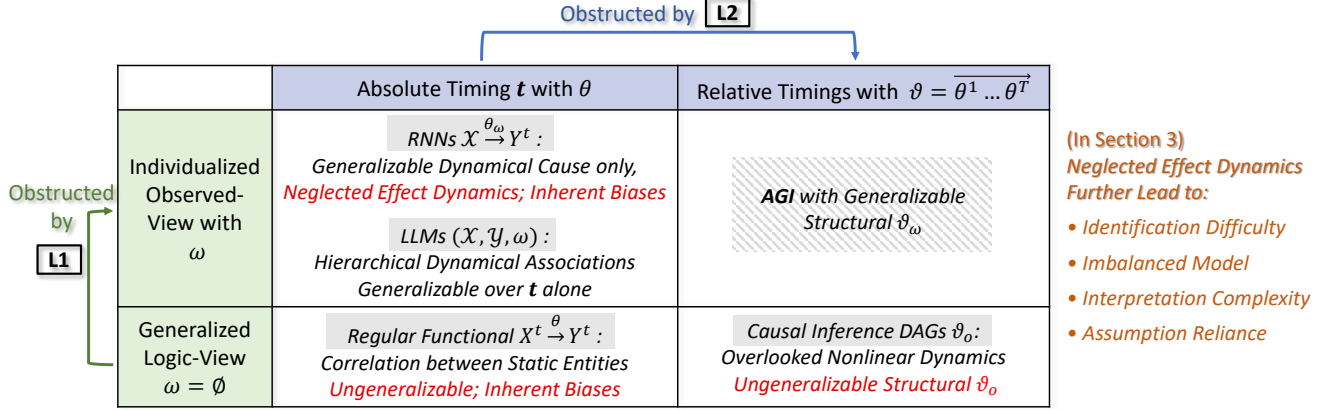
Obstructed by L2

| | Absolute Timing $\boldsymbol{t}$ with $\theta$ | Relative Timings with $\vartheta = \overrightarrow{\theta^1 \dots \theta^T}$ |
|---|---|---|
| Individualized Observed-View with $\omega$ | *RNNs* $\mathcal{X} \xrightarrow{\theta_\omega} Y^t$ *:* *Generalizable Dynamical Cause only,* *Neglected Effect Dynamics; Inherent Biases* *LLMs* $(\mathcal{X}, \mathcal{Y}, \omega)$ *:* *Hierarchical Dynamical Associations* *Generalizable over* ***t*** *alone* | ***AGI*** *with Generalizable Structural* $\vartheta_\omega$ |
| Generalized Logic-View $\omega = \emptyset$ | *Regular Functional* $X^t \xrightarrow{\theta} Y^t$ *:* *Correlation between Static Entities* *Ungeneralizable; Inherent Biases* | *Causal Inference DAGs* $\vartheta_o$*:* *Overlooked Nonlinear Dynamics* *Ungeneralizable Structural* $\vartheta_o$ |

Obstructed by L1

(In Section 3)
*Neglected Effect Dynamics Further Lead to:*
• *Identification Difficulty*
• *Imbalanced Model*
• *Interpretation Complexity*
• *Assumption Reliance*